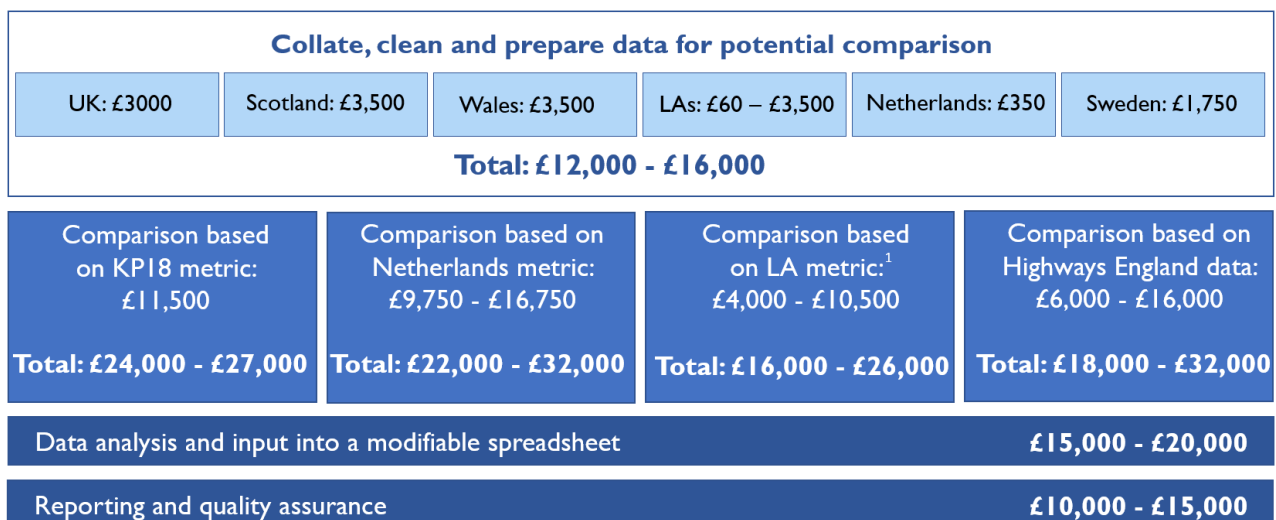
Collate, clean and prepare data for potential comparison

UK: £3000

Scotland: £3,500

Wales: £3,500

LAs: £60 – £3,500

Netherlands: £350

Sweden: £1,750

Total: £12,000 - £16,000

Comparison based on KP18 metric: £11,500

Total: £24,000 - £27,000

Comparison based on Netherlands metric: £9,750 - £16,750

Total: £22,000 - £32,000

Comparison based on LA metric:$^1$ £4,000 - £10,500

Total: £16,000 - £26,000

Comparison based on Highways England data: £6,000 - £16,000

Total: £18,000 - £32,000

Data analysis and input into a modifiable spreadsheet £15,000 - £20,000

Reporting and quality assurance £10,000 - £15,000